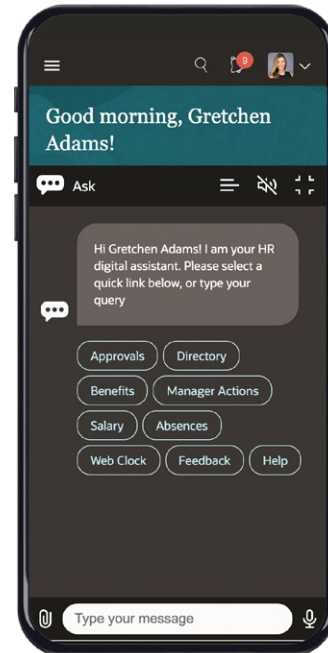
0

Good morning, Gretchen Adams!

Ask

Hi Gretchen Adams! I am your HR digital assistant. Please select a quick link below, or type your query

Approvals
Directory
Benefits
Manager Actions
Salary
Absences
Web Clock
Feedback
Help

Type your message